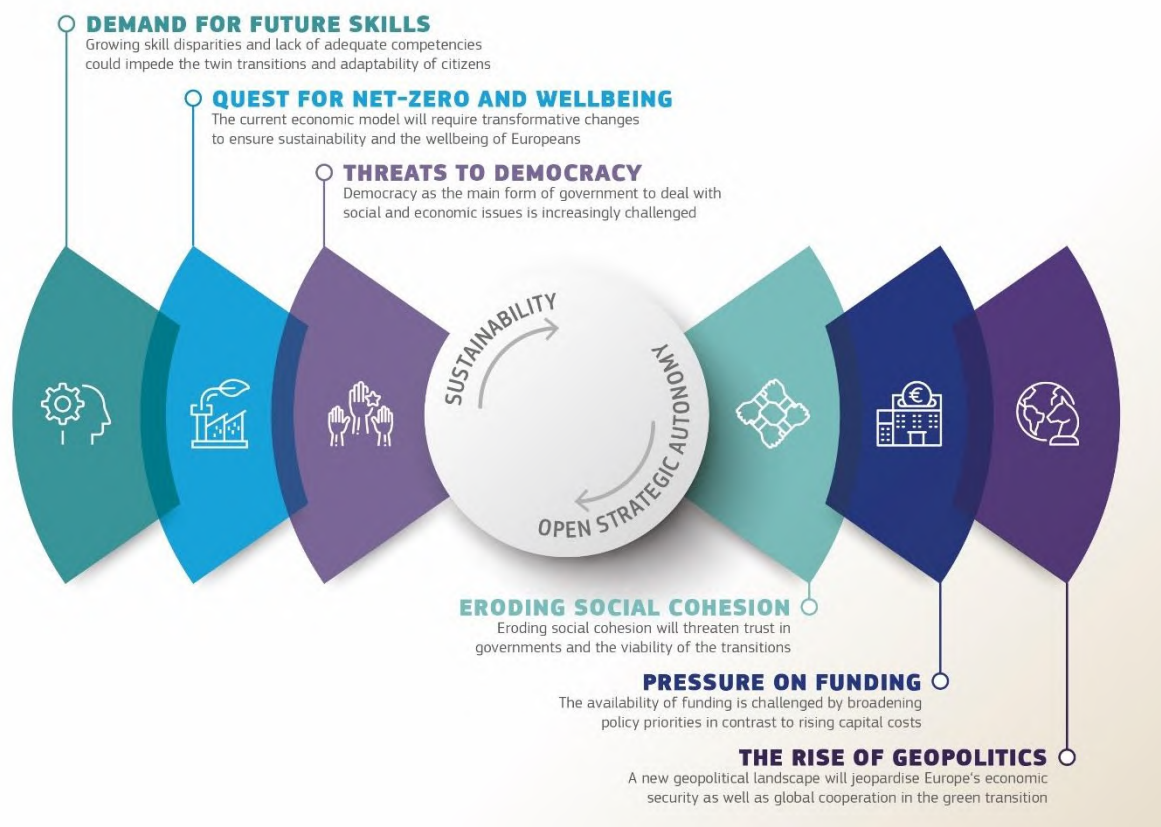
DEMAND FOR FUTURE SKILLS
Growing skill disparities and lack of adequate competencies could impede the twin transitions and adaptability of citizens

QUEST FOR NET-ZERO AND WELLBEING
The current economic model will require transformative changes to ensure sustainability and the wellbeing of Europeans

THREATS TO DEMOCRACY
Democracy as the main form of government to deal with social and economic issues is increasingly challenged

SUSTAINABILITY

OPEN STRATEGIC AUTONOMY

ERODING SOCIAL COHESION
Eroding social cohesion will threaten trust in governments and the viability of the transitions

PRESSURE ON FUNDING
The availability of funding is challenged by broadening policy priorities in contrast to rising capital costs

THE RISE OF GEOPOLITICS
A new geopolitical landscape will jeopardise Europe's economic security as well as global cooperation in the green transition